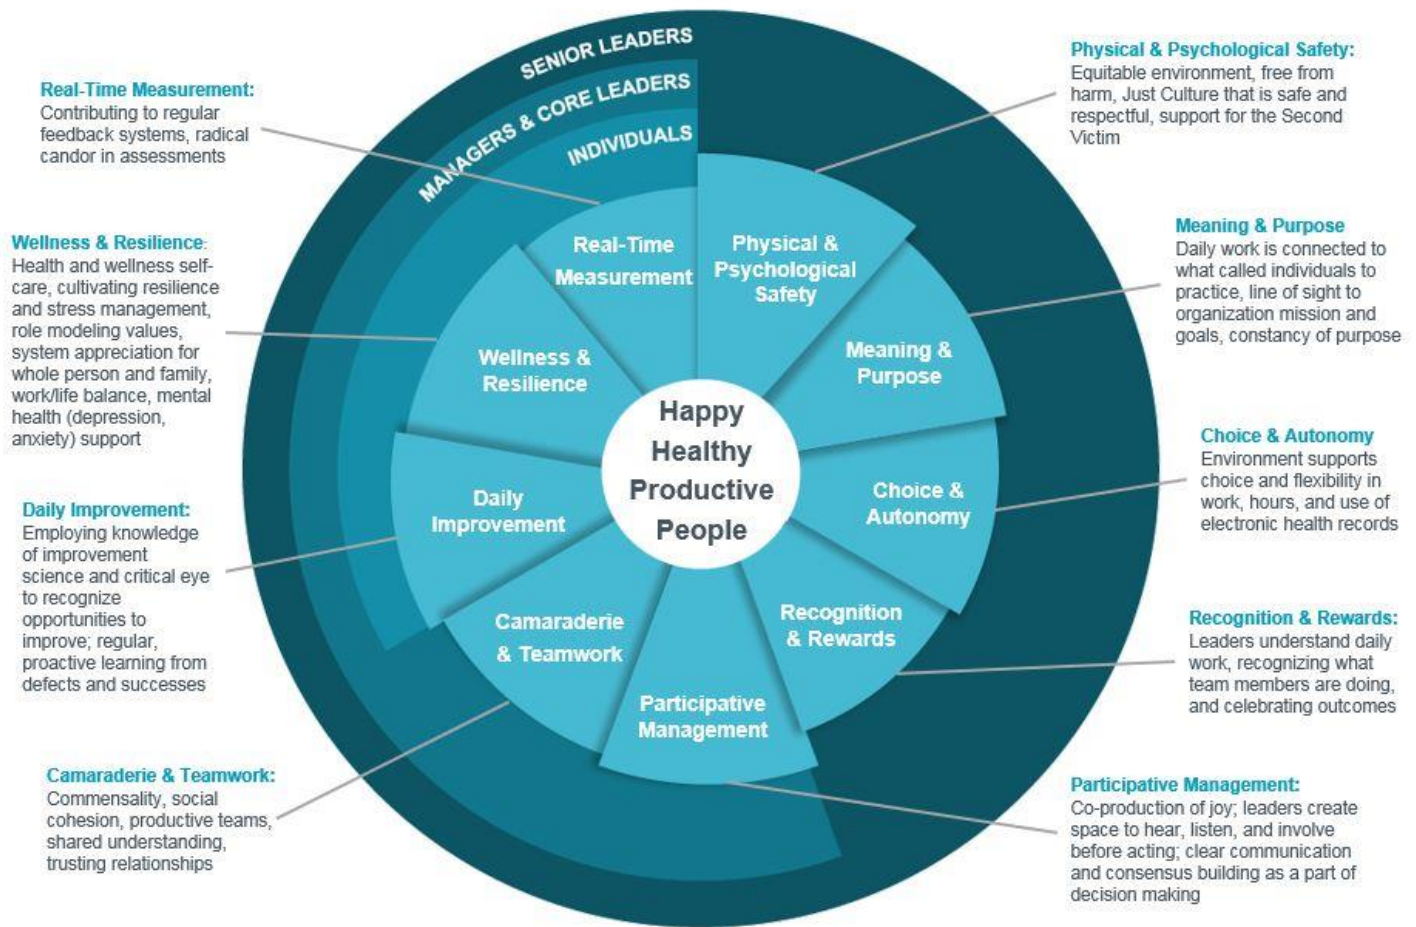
SENIOR LEADERS
MANAGERS & CORE LEADERS
INDIVIDUALS

Real-Time Measurement: Contributing to regular feedback systems, radical candor in assessments

Wellness & Resilience: Health and wellness self-care, cultivating resilience and stress management, role modeling values, system appreciation for whole person and family, work/life balance, mental health (depression, anxiety) support

Daily Improvement: Employing knowledge of improvement science and critical eye to recognize opportunities to improve; regular, proactive learning from defects and successes

Camaraderie & Teamwork: Commensality, social cohesion, productive teams, shared understanding, trusting relationships

Real-Time Measurement

Physical & Psychological Safety

Wellness & Resilience

Meaning & Purpose

Happy Healthy Productive People

Daily Improvement

Choice & Autonomy

Camaraderie & Teamwork

Recognition & Rewards

Participative Management

Physical & Psychological Safety: Equitable environment, free from harm, Just Culture that is safe and respectful, support for the Second Victim

Meaning & Purpose Daily work is connected to what called individuals to practice, line of sight to organization mission and goals, constancy of purpose

Choice & Autonomy Environment supports choice and flexibility in work, hours, and use of electronic health records

Recognition & Rewards: Leaders understand daily work, recognizing what team members are doing, and celebrating outcomes

Participative Management: Co-production of joy; leaders create space to hear, listen, and involve before acting; clear communication and consensus building as a part of decision making